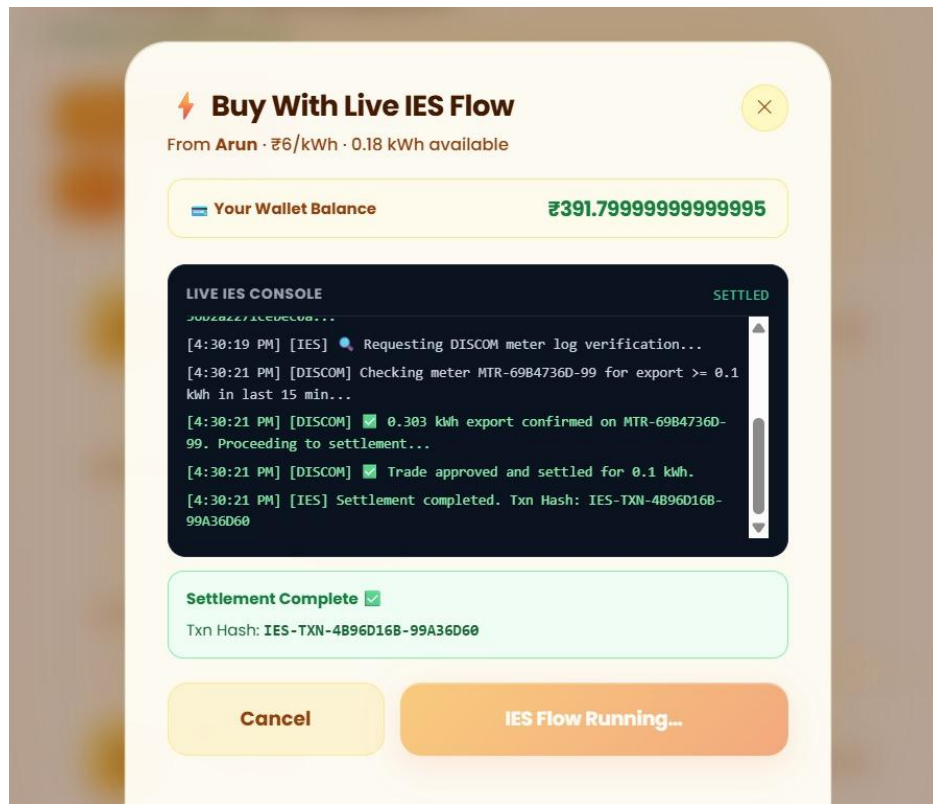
Buy With Live IES Flow

×

From **Arun** · ₹6/kWh · 0.18 kWh available

Your Wallet Balance ₹391.79999999999995

LIVE IES CONSOLE SETTLED

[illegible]

[4:30:19 PM] [IES] 🔍 Requesting DISCOM meter log verification...

[4:30:21 PM] [DISCOM] Checking meter MTR-69B4736D-99 for export >= 0.1 kWh in last 15 min...

[4:30:21 PM] [DISCOM] ✅ 0.303 kWh export confirmed on MTR-69B4736D-99. Proceeding to settlement...

[4:30:21 PM] [DISCOM] ✅ Trade approved and settled for 0.1 kWh.

[4:30:21 PM] [IES] Settlement completed. Txn Hash: IES-TXN-4B96D16B-99A36D60

Settlement Complete ✅

Txn Hash: IES-TXN-4B96D16B-99A36D60

Cancel

IES Flow Running...